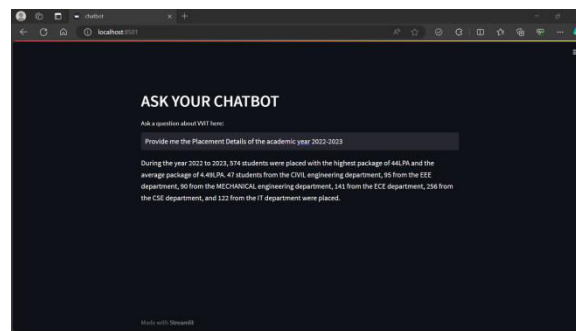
chatbot

localhost:8501

ASK YOUR CHATBOT

Ask a question about VVIT here:

Provide me the Placement Details of the academic year 2022-2023

During the year 2022 to 2023, 574 students were placed with the highest package of 44LPA and the average package of 4.49LPA. 47 students from the CIVIL engineering department, 95 from the EEE department, 90 from the MECHANICAL engineering department, 141 from the ECE department, 256 from the CSE department, and 122 from the IT department were placed.

Made with Streamlit